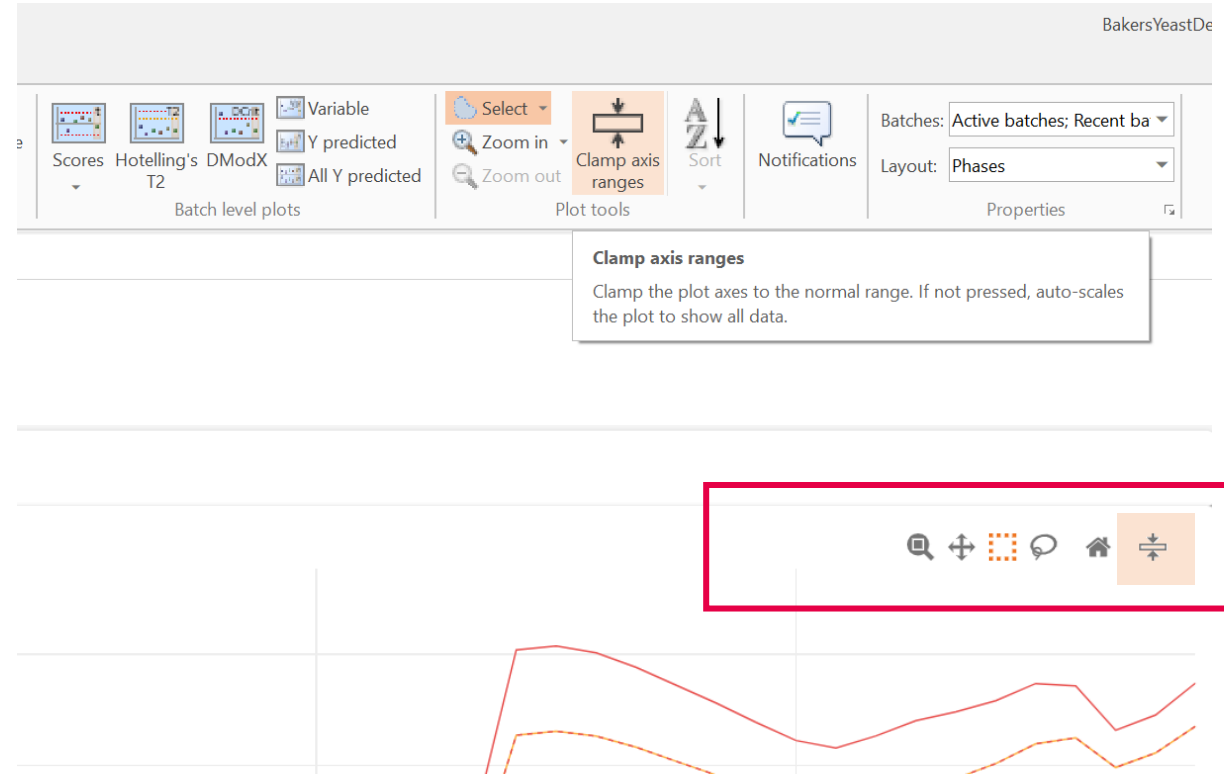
BakersYeastDe

e

Scores

Hotelling's T2

DModX

Variable

Y predicted

All Y predicted

Batch level plots

Select

Zoom in

Zoom out

Clamp axis ranges

Sort

Plot tools

Notifications

Batches: Active batches; Recent ba

Layout: Phases

Properties

Clamp axis ranges

Clamp the plot axes to the normal range. If not pressed, auto-scales the plot to show all data.